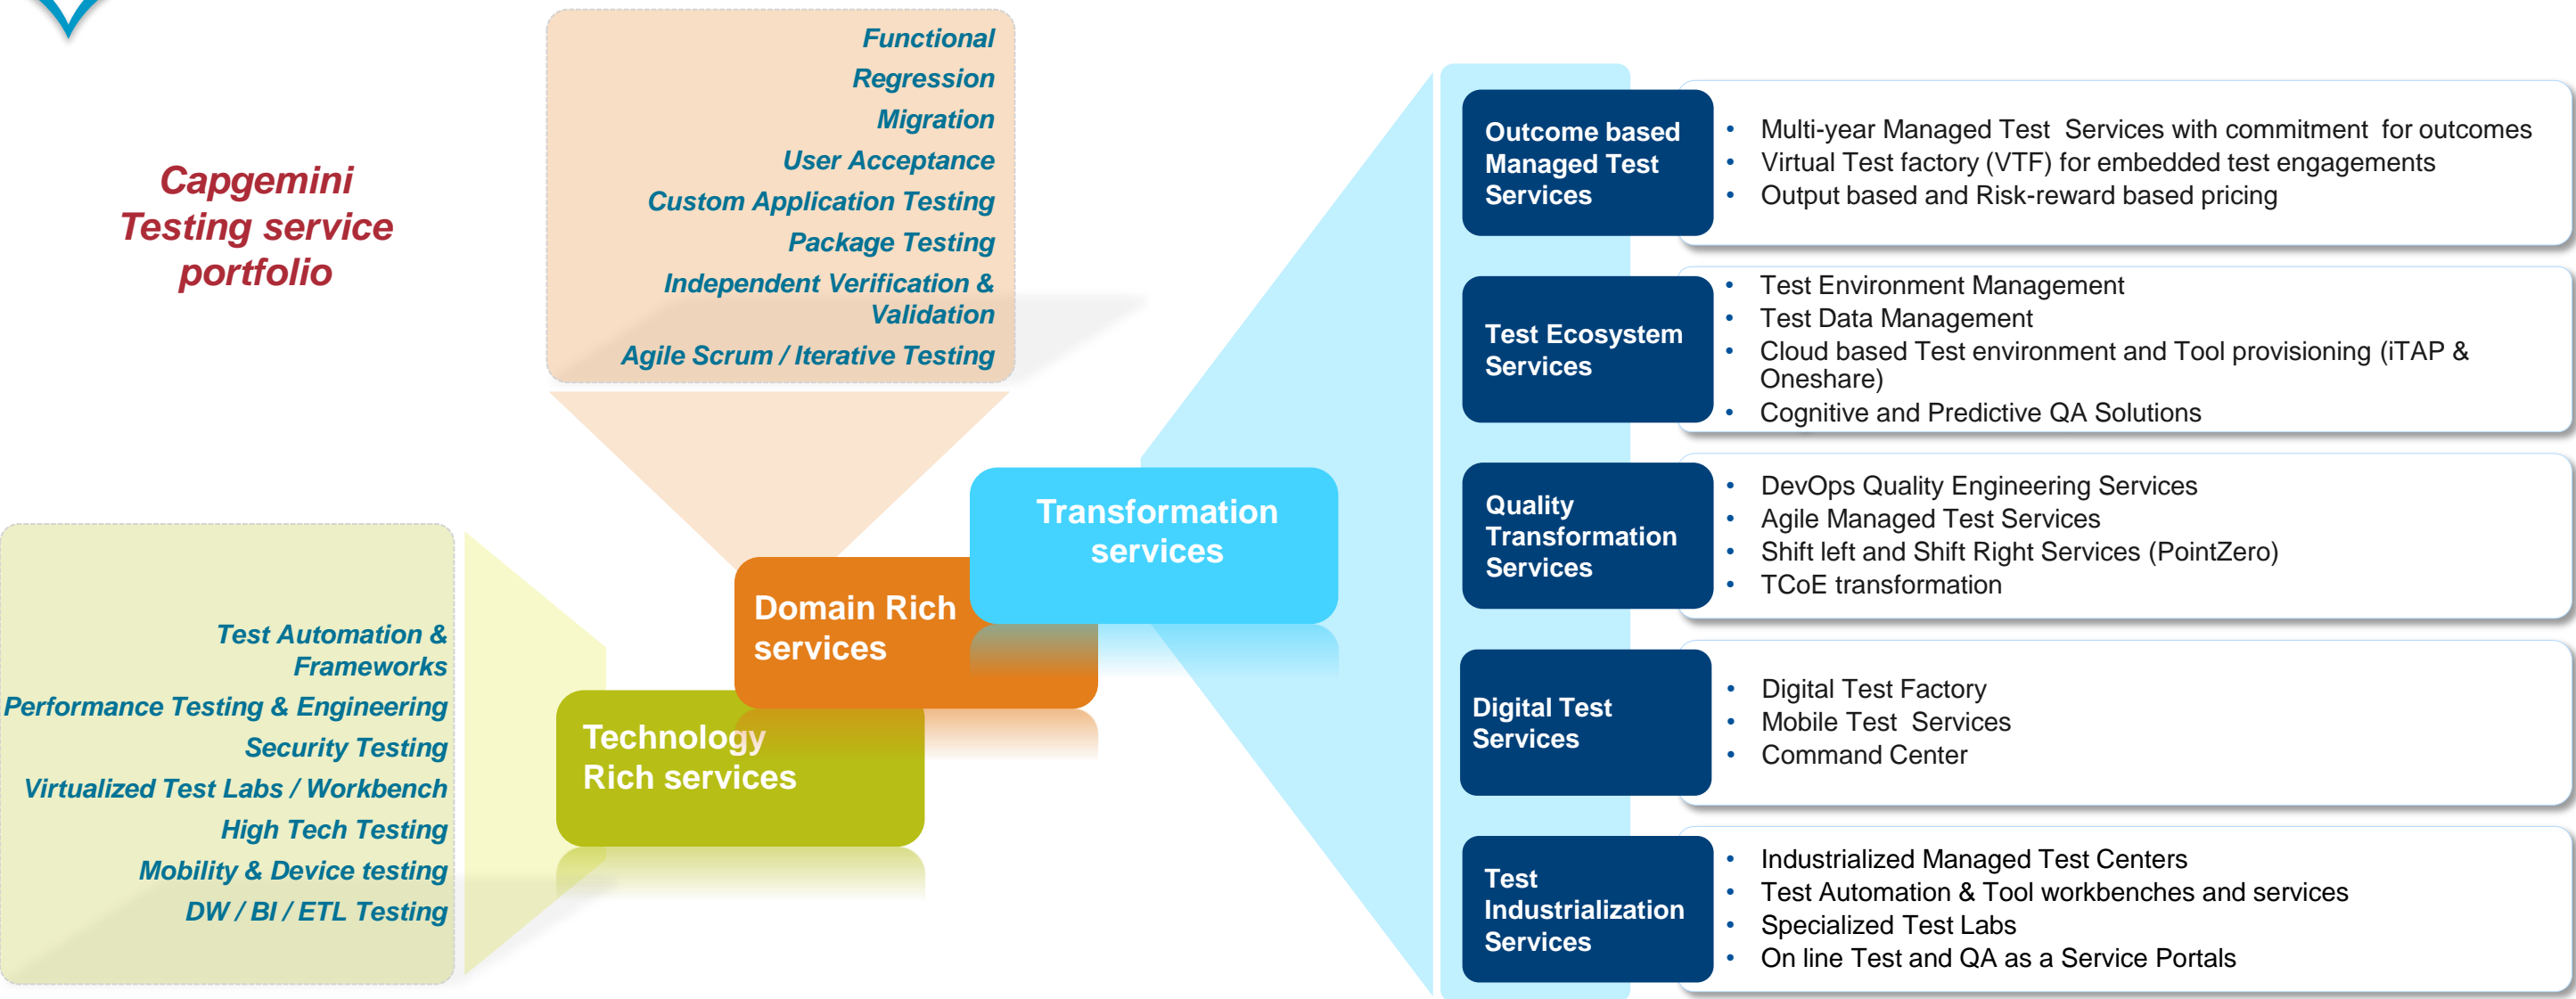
Capgemini Testing service portfolio

Functional
Regression
Migration
User Acceptance
Custom Application Testing
Package Testing
Independent Verification & Validation
Agile Scrum / Iterative Testing

Test Automation & Frameworks
Performance Testing & Engineering
Security Testing
Virtualized Test Labs / Workbench
High Tech Testing
Mobility & Device testing
DW / BI / ETL Testing

Technology Rich services

Domain Rich services

Transformation services

Outcome based Managed Test Services
- Multi-year Managed Test Services with commitment for outcomes
- Virtual Test factory (VTF) for embedded test engagements
- Output based and Risk-reward based pricing

Test Ecosystem Services
- Test Environment Management
- Test Data Management
- Cloud based Test environment and Tool provisioning (iTAP & Oneshare)
- Cognitive and Predictive QA Solutions

Quality Transformation Services
- DevOps Quality Engineering Services
- Agile Managed Test Services
- Shift left and Shift Right Services (PointZero)
- TCoE transformation

Digital Test Services
- Digital Test Factory
- Mobile Test Services
- Command Center

Test Industrialization Services
- Industrialized Managed Test Centers
- Test Automation & Tool workbenches and services
- Specialized Test Labs
- On line Test and QA as a Service Portals